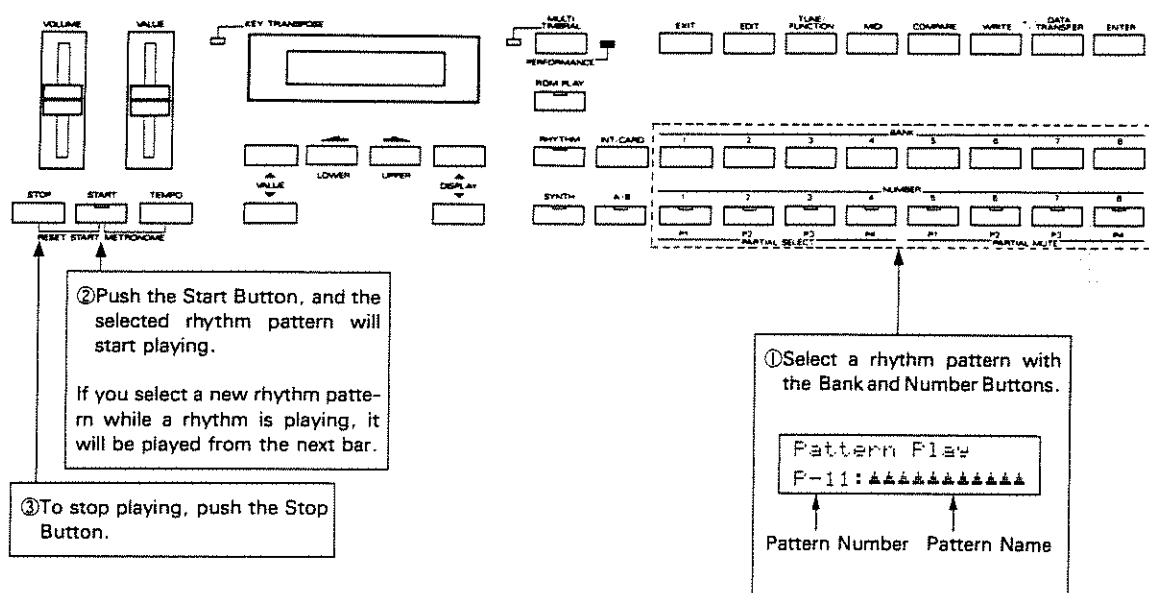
VOLUME

VALUE

KEY TRANSPOSE

VALUE

LOWER

UPPER

DISPLAY

STOP

START

TEMPO

RESET START METRONOME

MULTI TIMBRAL

PERFORMANCE

ROM PLAY

RHYTHM

INT. CARD

SYNTH

A · B

EXIT

EDIT

TUNE/FUNCTION

MIDI

COMPARE

WRITE

DATA TRANSFER

ENTER

BANK

1 2 3 4 5 6 7 8

NUMBER

1 2 3 4 5 6 7 8

P1 P2 P3 P4 P1 P2 P3 P4

PARTIAL SELECT

PARTIAL MUTE

②Push the Start Button, and the selected rhythm pattern will start playing.

If you select a new rhythm pattern while a rhythm is playing, it will be played from the next bar.

③To stop playing, push the Stop Button.

①Select a rhythm pattern with the Bank and Number Buttons.

Pattern Play
P-11:▲▲▲▲▲▲▲▲▲▲

Pattern Number

Pattern Name